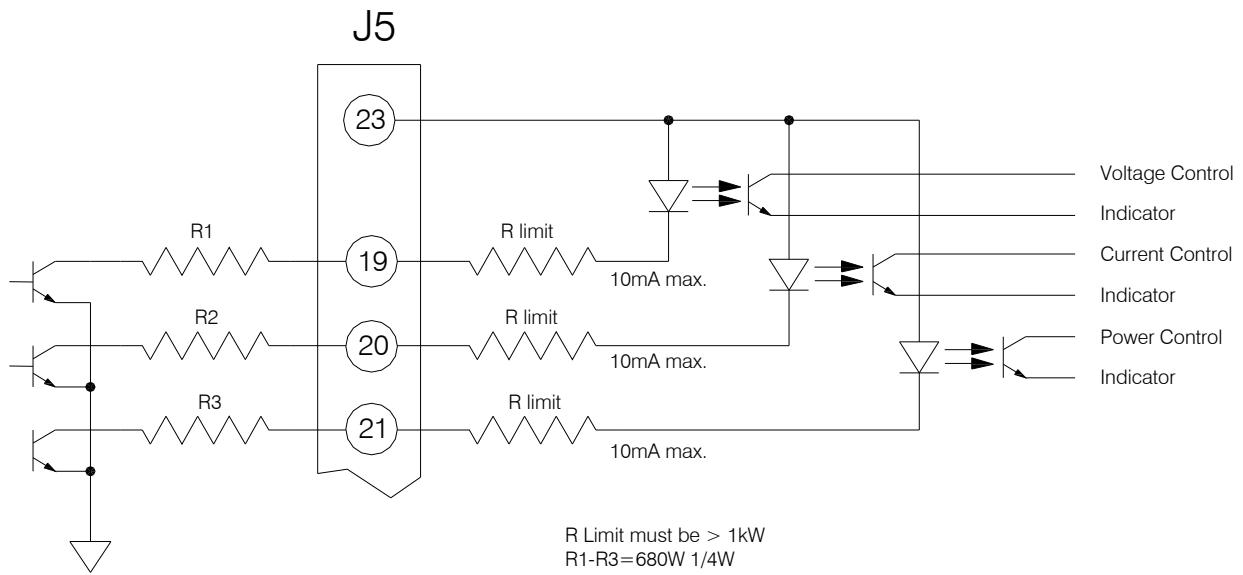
J5

23

Voltage Control

Indicator

R1

R limit

19

Current Control

10mA max.

Indicator

R2

R limit

20

Power Control

10mA max.

Indicator

R3

R limit

21

10mA max.

R Limit must be > 1kW
R1-R3=680W 1/4W